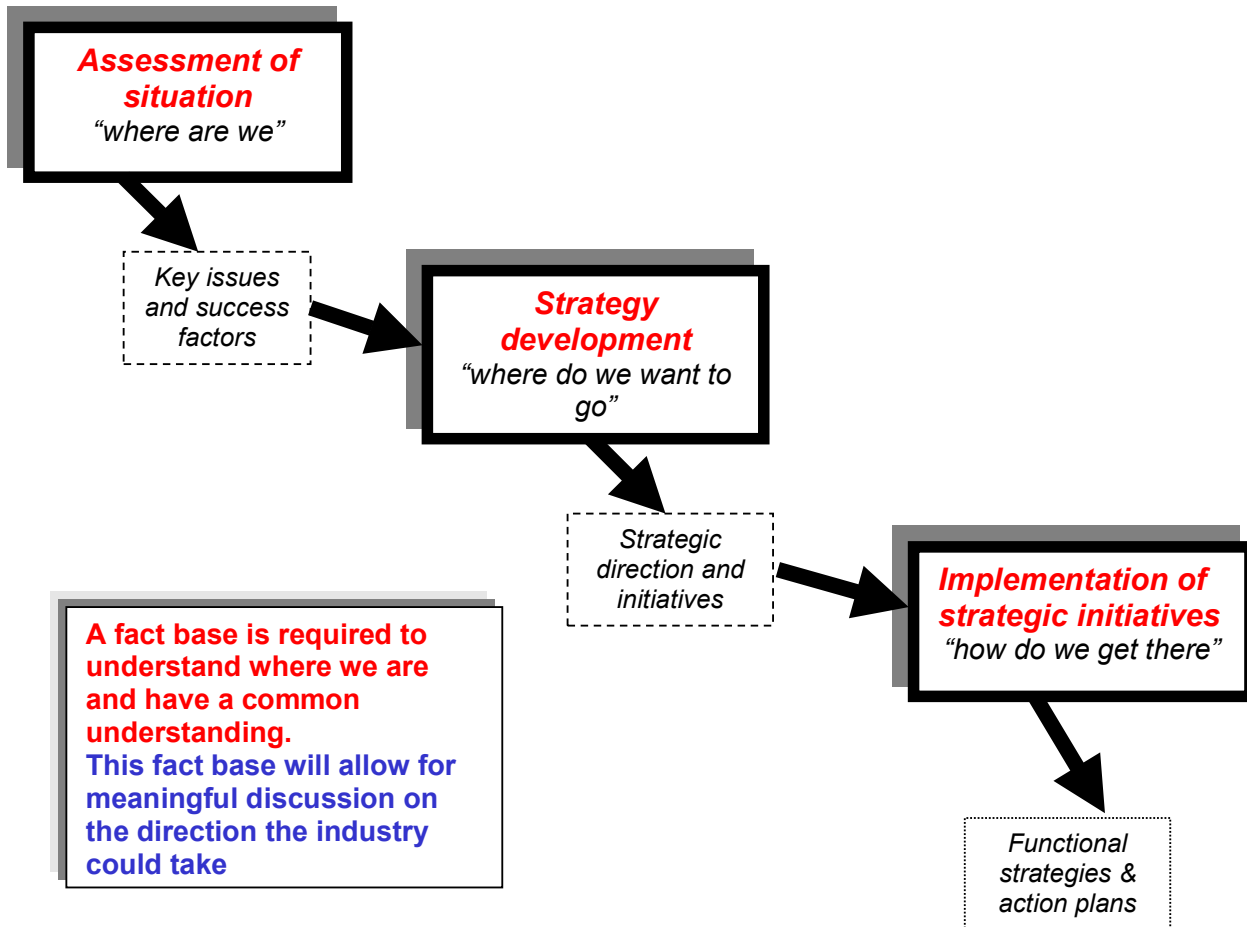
Assessment of situation
"where are we"

Key issues and success factors

Strategy development
"where do we want to go"

Strategic direction and initiatives

Implementation of strategic initiatives
"how do we get there"

A fact base is required to understand where we are and have a common understanding.
This fact base will allow for meaningful discussion on the direction the industry could take

Functional strategies & action plans